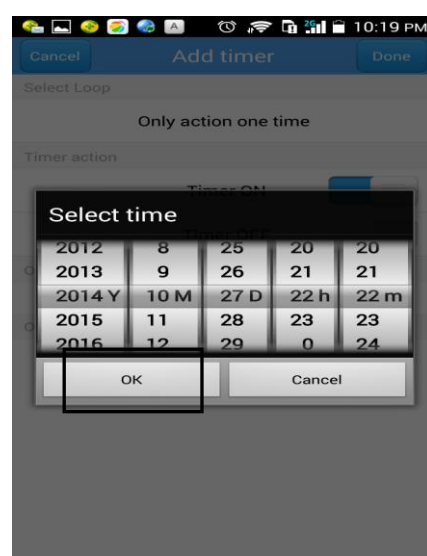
10:19 PM

Cancel

Add timer

Done

Select Loop

Only action one time

Timer action

Timer ON

Timer OFF

Select time

| 2012 | 8 | 25 | 20 | 20 |
|---|---|---|---|---|
| 2013 | 9 | 26 | 21 | 21 |
| 2014 Y | 10 M | 27 D | 22 h | 22 m |
| 2015 | 11 | 28 | 23 | 23 |
| 2016 | 12 | 29 | 0 | 24 |

OK

Cancel